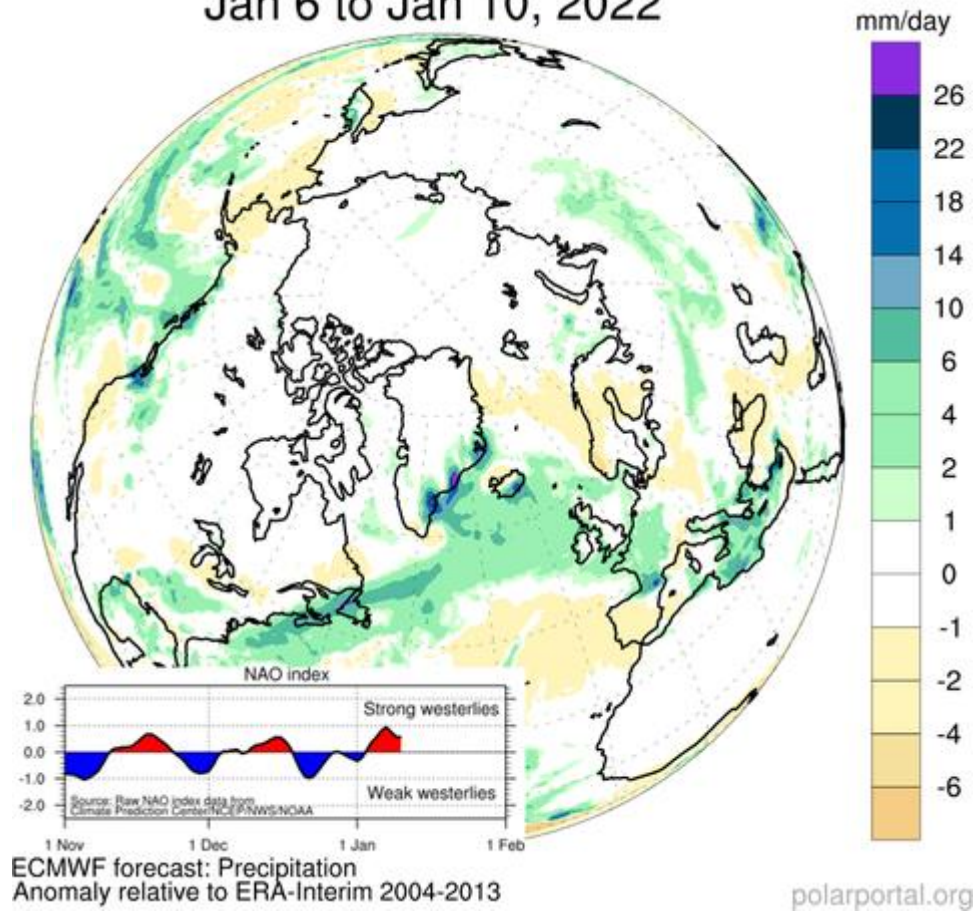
Jan 6 to Jan 10, 2022

mm/day
26
22
18
14
10
6
4
2
1
0
-1
-2
-4
-6

NAO index
2.0
1.0
0.0
-1.0
-2.0
Strong westerlies
Weak westerlies
Source: Raw NAO index data from Climate Prediction Center/NCEP/NWS/NOAA
1 Nov
1 Dec
1 Jan
1 Feb

ECMWF forecast: Precipitation
Anomaly relative to ERA-Interim 2004-2013

polarportal.org